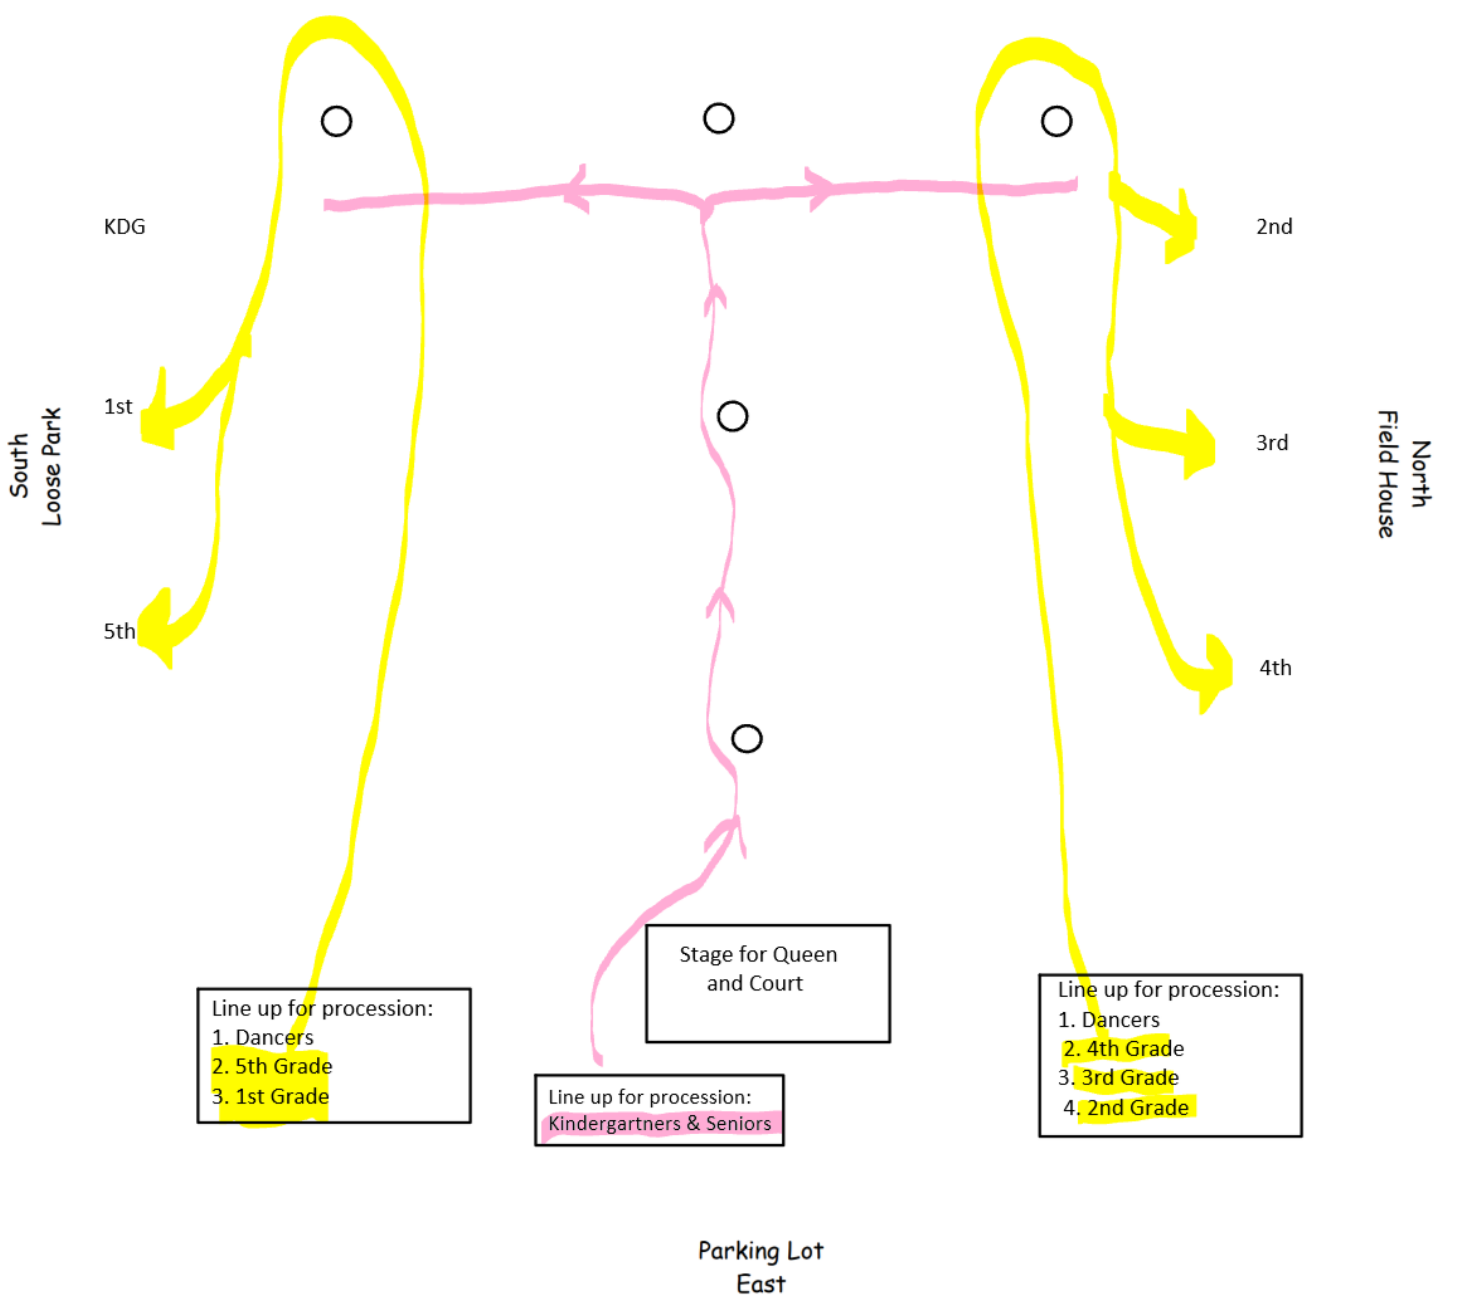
KDG

2nd

1st

South
Loose Park

3rd

North
Field House

5th

4th

Stage for Queen and Court

Line up for procession:
1. Dancers
2. 5th Grade
3. 1st Grade

Line up for procession:
Kindergartners & Seniors

Line up for procession:
1. Dancers
2. 4th Grade
3. 3rd Grade
4. 2nd Grade

Parking Lot
East